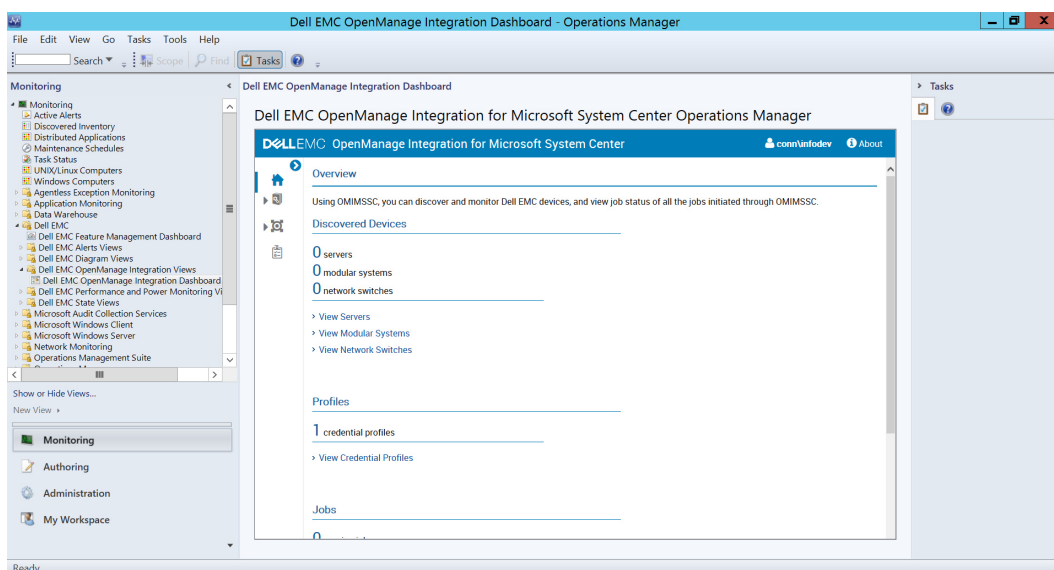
Dell EMC OpenManage Integration Dashboard - Operations Manager

File Edit View Go Tasks Tools Help

Search ▾ Scope Find Tasks

Monitoring

Monitoring
Active Alerts
Discovered Inventory
Distributed Applications
Maintenance Schedules
Task Status
UNIX/Linux Computers
Windows Computers
Agentless Exception Monitoring
Application Monitoring
Data Warehouse
Dell EMC
Dell EMC Feature Management Dashboard
Dell EMC Alerts Views
Dell EMC Diagram Views
Dell EMC OpenManage Integration Views
Dell EMC OpenManage Integration Dashboard
Dell EMC Performance and Power Monitoring Vi
Dell EMC State Views
Microsoft Audit Collection Services
Microsoft Windows Client
Microsoft Windows Server
Network Monitoring
Operations Management Suite

Show or Hide Views...
New View ▸

Monitoring
Authoring
Administration
My Workspace

Dell EMC OpenManage Integration Dashboard

Dell EMC OpenManage Integration for Microsoft System Center Operations Manager

DELLEMC OpenManage Integration for Microsoft System Center
conn\infodev
About

Overview

Using OMIMSSC, you can discover and monitor Dell EMC devices, and view job status of all the jobs initiated through OMIMSSC.

Discovered Devices

0 servers
0 modular systems
0 network switches

› View Servers
› View Modular Systems
› View Network Switches

Profiles

1 credential profiles

› View Credential Profiles

Jobs

Tasks

Ready